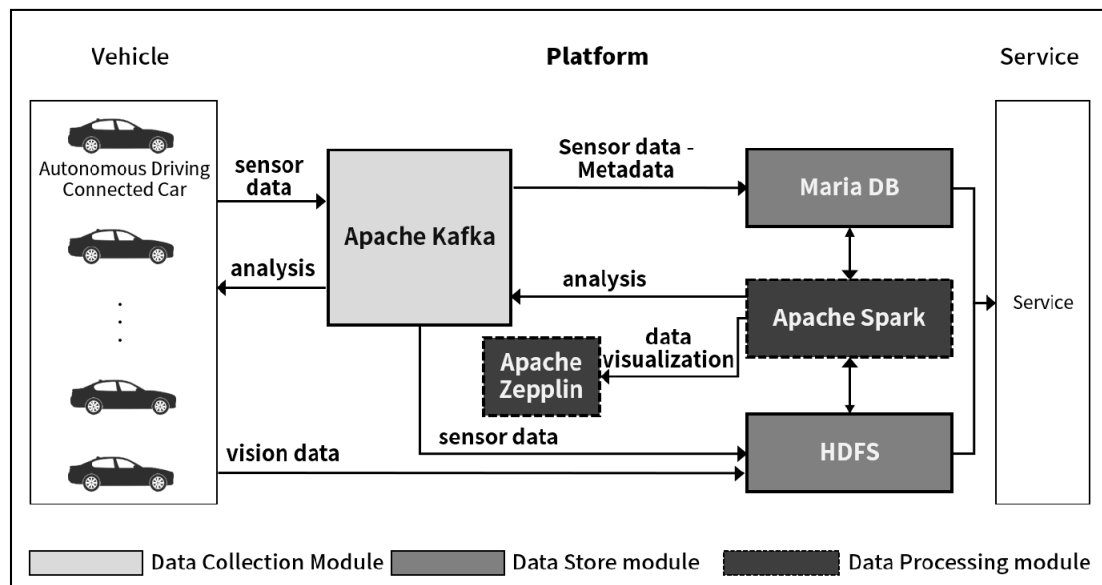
Vehicle

Platform

Service

Autonomous Driving Connected Car

sensor data

Apache Kafka

Sensor data - Metadata

Maria DB

analysis

analysis

Apache Spark

Service

data visualization

Apache Zepplin

sensor data

vision data

HDFS

Data Collection Module

Data Store module

Data Processing module